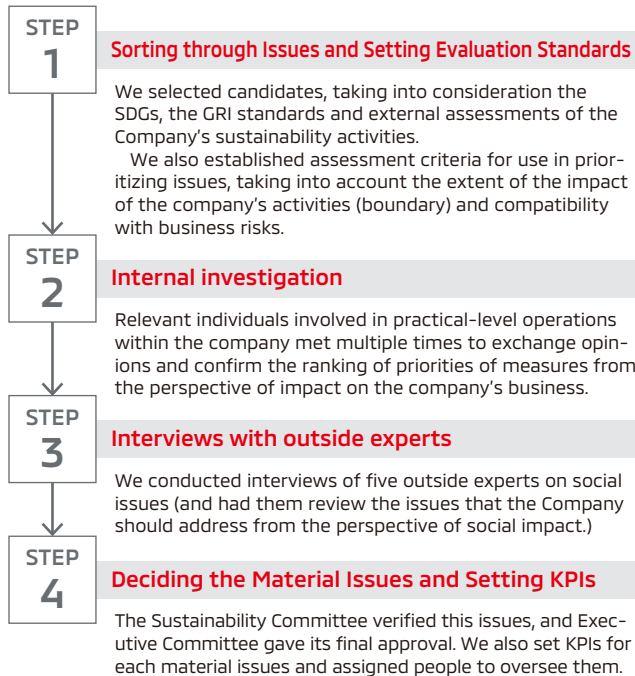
STEP
1

Sorting through Issues and Setting Evaluation Standards

We selected candidates, taking into consideration the SDGs, the GRI standards and external assessments of the Company's sustainability activities.

We also established assessment criteria for use in prioritizing issues, taking into account the extent of the impact of the company's activities (boundary) and compatibility with business risks.

STEP
2

Internal investigation

Relevant individuals involved in practical-level operations within the company met multiple times to exchange opinions and confirm the ranking of priorities of measures from the perspective of impact on the company's business.

STEP
3

Interviews with outside experts

We conducted interviews of five outside experts on social issues (and had them review the issues that the Company should address from the perspective of social impact.)

STEP
4

Deciding the Material Issues and Setting KPIs

The Sustainability Committee verified this issues, and Executive Committee gave its final approval. We also set KPIs for each material issues and assigned people to oversee them.